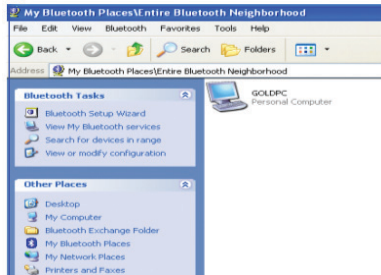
My Bluetooth Places\Entire Bluetooth Neighborhood

File Edit View Bluetooth Favorites Tools Help

Back Search Folders

Address My Bluetooth Places\Entire Bluetooth Neighborhood

Bluetooth Tasks

Bluetooth Setup Wizard
View My Bluetooth services
Search for devices in range
View or modify configuration

Other Places

Desktop
My Computer
Bluetooth Exchange Folder
My Bluetooth Places
My Network Places
Printers and Faxes

GOLDPC
Personal Computer